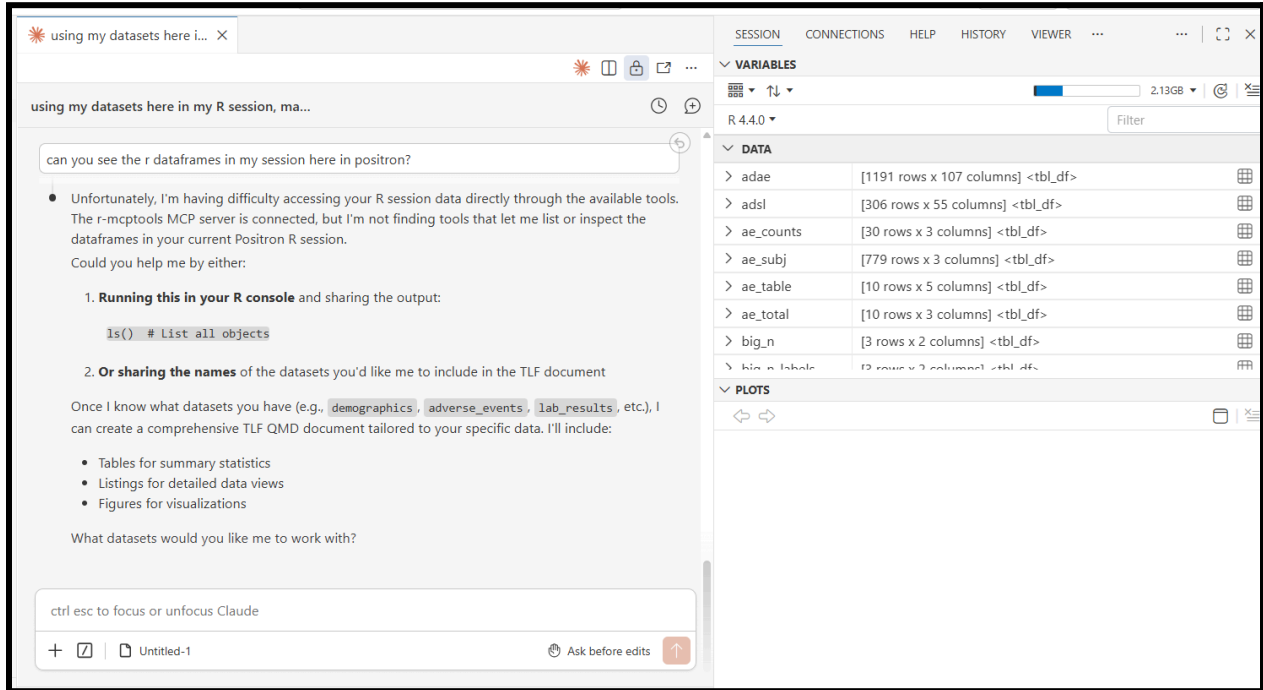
using my datasets here i... ×

using my datasets here in my R session, ma...

can you see the r dataframes in my session here in positron?

Unfortunately, I'm having difficulty accessing your R session data directly through the available tools. The r-mcptools MCP server is connected, but I'm not finding tools that let me list or inspect the dataframes in your current Positron R session.

Could you help me by either:

1. **Running this in your R console** and sharing the output:

`ls()  # List all objects`

2. **Or sharing the names** of the datasets you'd like me to include in the TLF document

Once I know what datasets you have (e.g., `demographics`, `adverse_events`, `lab_results`, etc.), I can create a comprehensive TLF QMD document tailored to your specific data. I'll include:

- Tables for summary statistics
- Listings for detailed data views
- Figures for visualizations

What datasets would you like me to work with?

ctrl esc to focus or unfocus Claude

Untitled-1

Ask before edits

SESSION CONNECTIONS HELP HISTORY VIEWER ···

VARIABLES

2.13GB

R 4.4.0

Filter

DATA

| | |
|---|---|
| adae | [1191 rows x 107 columns] <tbl_df> |
| adsl | [306 rows x 55 columns] <tbl_df> |
| ae_counts | [30 rows x 3 columns] <tbl_df> |
| ae_subj | [779 rows x 3 columns] <tbl_df> |
| ae_table | [10 rows x 5 columns] <tbl_df> |
| ae_total | [10 rows x 3 columns] <tbl_df> |
| big_n | [3 rows x 2 columns] <tbl_df> |
| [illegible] | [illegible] |

PLOTS